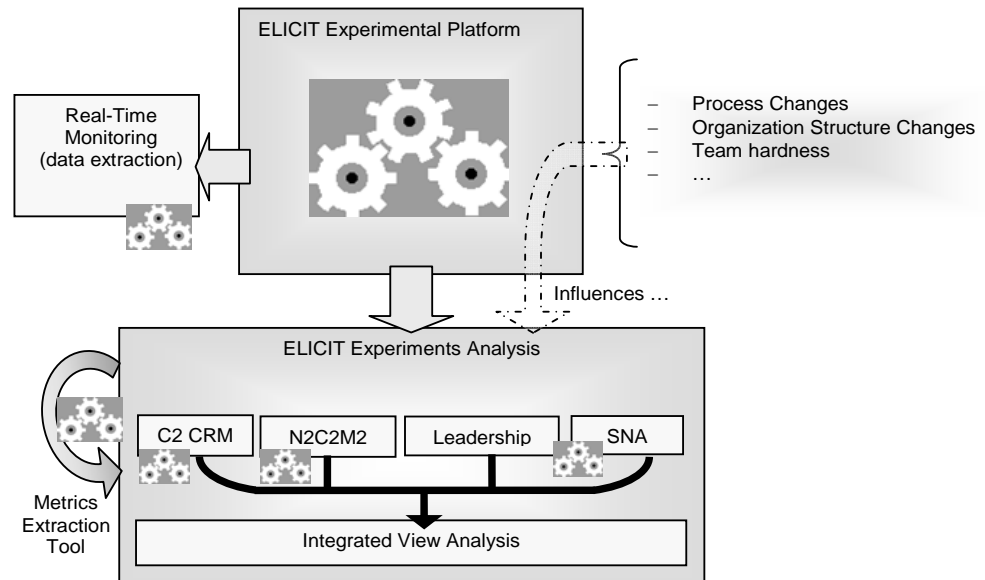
ELICIT Experimental Platform

Real-Time Monitoring (data extraction)

– Process Changes
– Organization Structure Changes
– Team hardness
– …

Influences …

ELICIT Experiments Analysis

C2 CRM

N2C2M2

Leadership

SNA

Metrics Extraction Tool

Integrated View Analysis